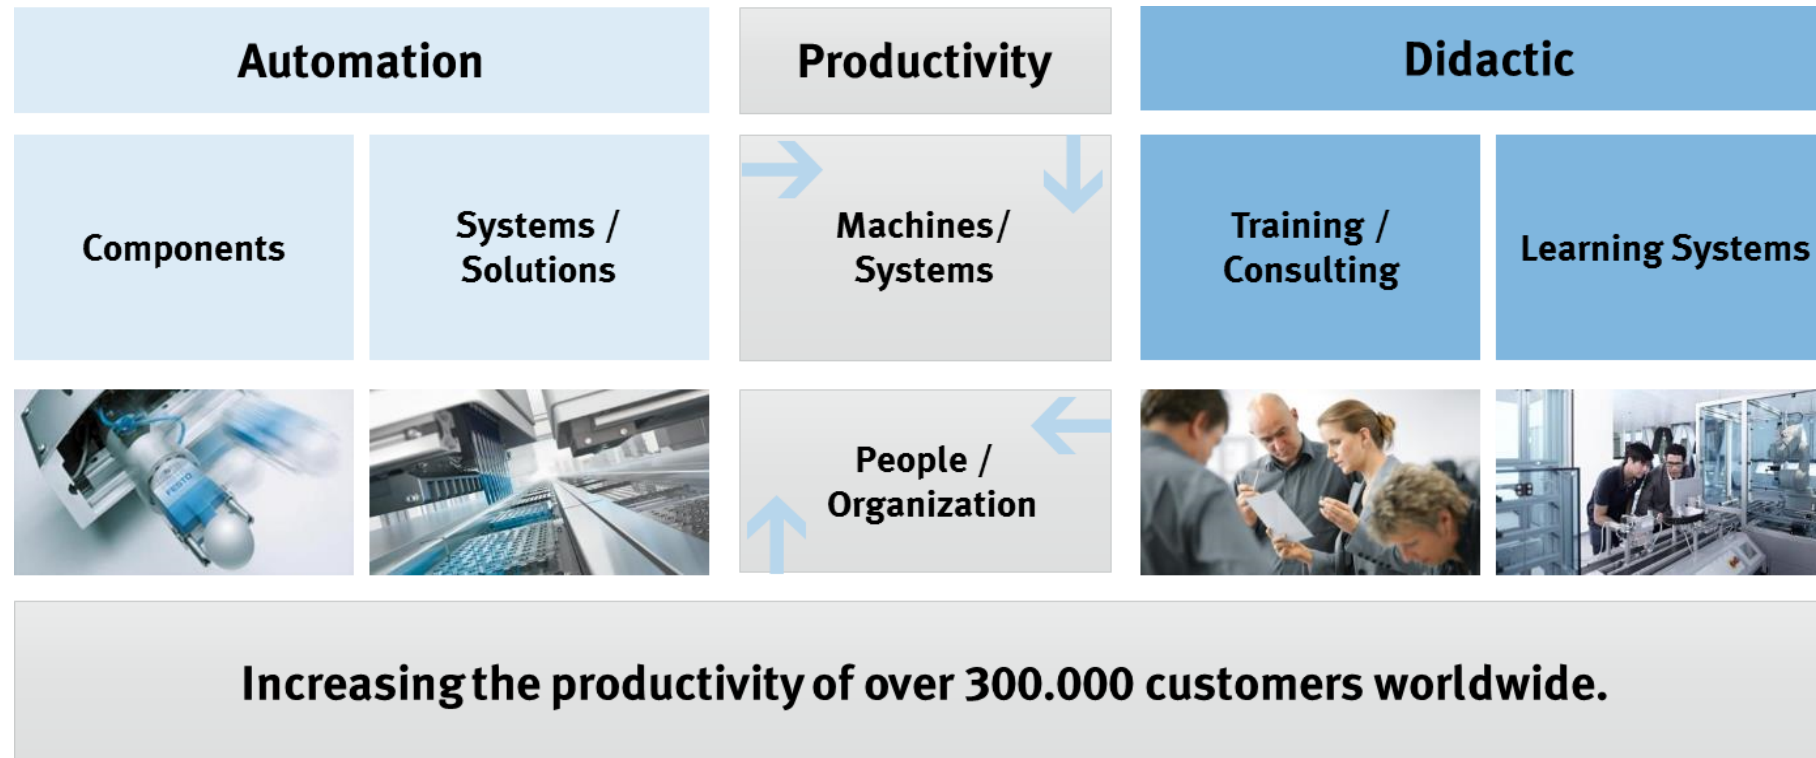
Automation

Productivity

Didactic

Components

Systems / Solutions

Machines/ Systems

Training / Consulting

Learning Systems

FESTO

People / Organization

Increasing the productivity of over 300.000 customers worldwide.